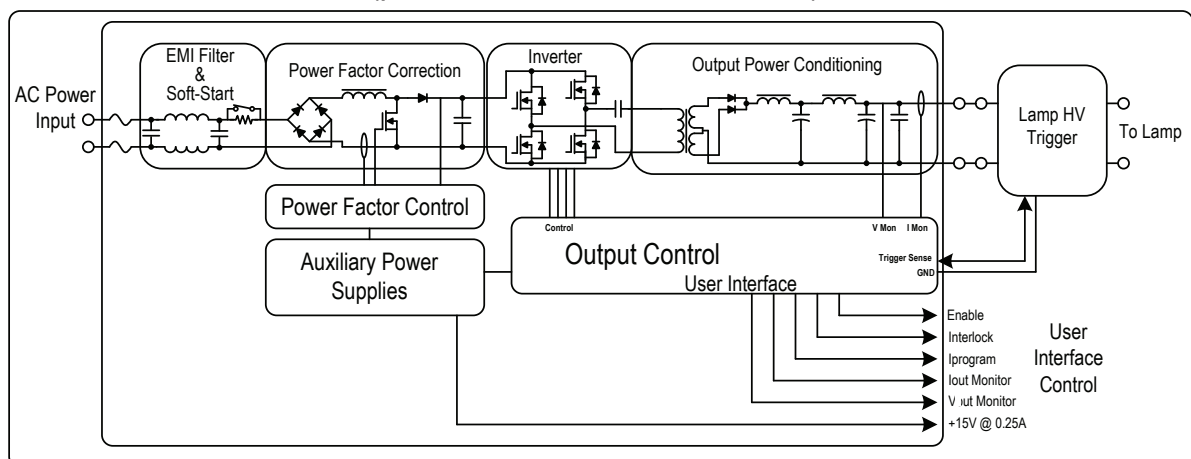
EMI Filter & Soft-Start

Power Factor Correction

Inverter

Output Power Conditioning

AC Power Input

Lamp HV Trigger

To Lamp

Power Factor Control

Control

V Mon

I Mon

Output Control

Trigger Sense

GND

Auxiliary Power Supplies

User Interface

Enable

Interlock

Iprogram

Iout Monitor

Vout Monitor

+15V @ 0.25A

User Interface Control